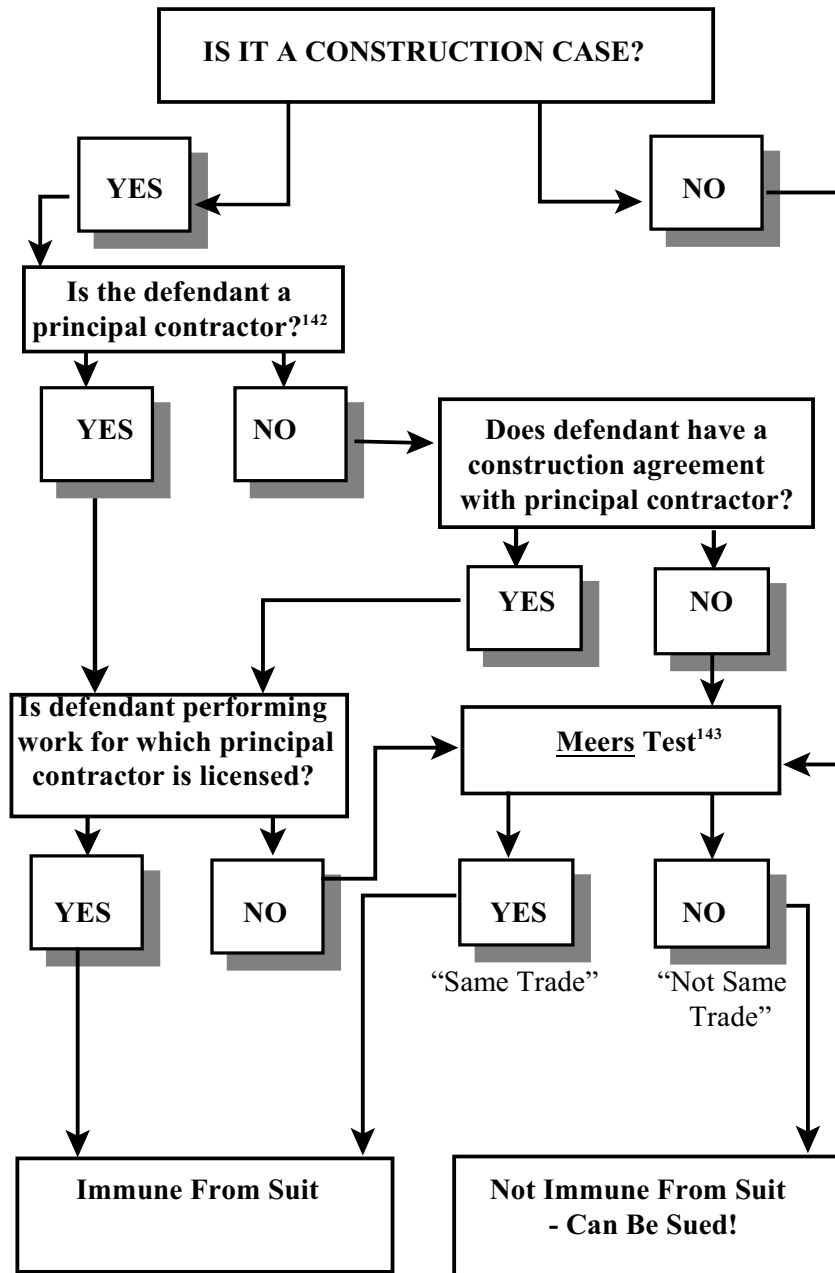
IS IT A CONSTRUCTION CASE?

YES

NO

Is the defendant a principal contractor?$^{142}$

YES

NO

Does defendant have a construction agreement with principal contractor?

YES

NO

Is defendant performing work for which principal contractor is licensed?

Meers Test$^{143}$

YES

NO

YES

NO

"Same Trade"

"Not Same Trade"

Immune From Suit

Not Immune From Suit - Can Be Sued!